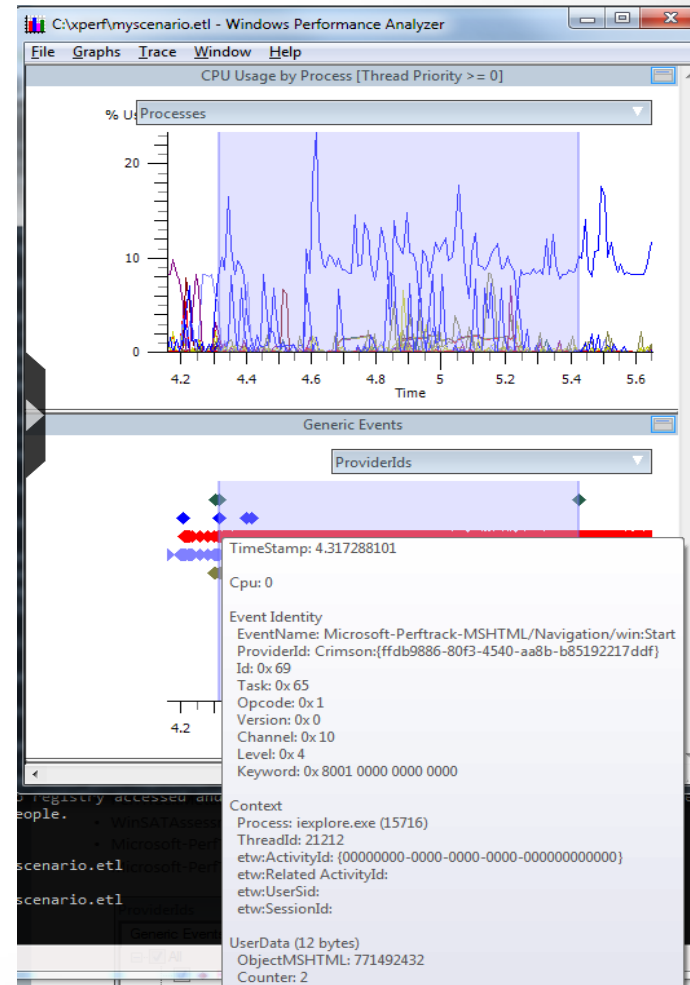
C:\xperf\myscenario.etl - Windows Performance Analyzer

File Graphs Trace Window Help

CPU Usage by Process [Thread Priority >= 0]

% Us Processes

20
10
0

4.2 4.4 4.6 4.8 5 5.2 5.4 5.6
Time

Generic Events

ProviderIds

4.2

TimeStamp: 4.317288101

Cpu: 0

Event Identity
EventName: Microsoft-Perftrack-MSHTML/Navigation/win:Start
ProviderId: Crimson:{ffdb9886-80f3-4540-aa8b-b85192217ddf}
Id: 0x 69
Task: 0x 65
Opcode: 0x 1
Version: 0x 0
Channel: 0x 10
Level: 0x 4
Keyword: 0x 8001 0000 0000 0000

Context
Process: iexplore.exe (15716)
ThreadId: 21212
etw:ActivityId: {00000000-0000-0000-0000-000000000000}
etw:Related ActivityId:
etw:UserSid:
etw:SessionId:

UserData (12 bytes)
ObjectMSHTML: 771492432
Counter: 2

o registry accessed and
eople.
WinSATAssess
Microsoft-Perf
scenario.etl
Microsoft-Perf
scenario.etl
ProviderIds
Generic Event
All